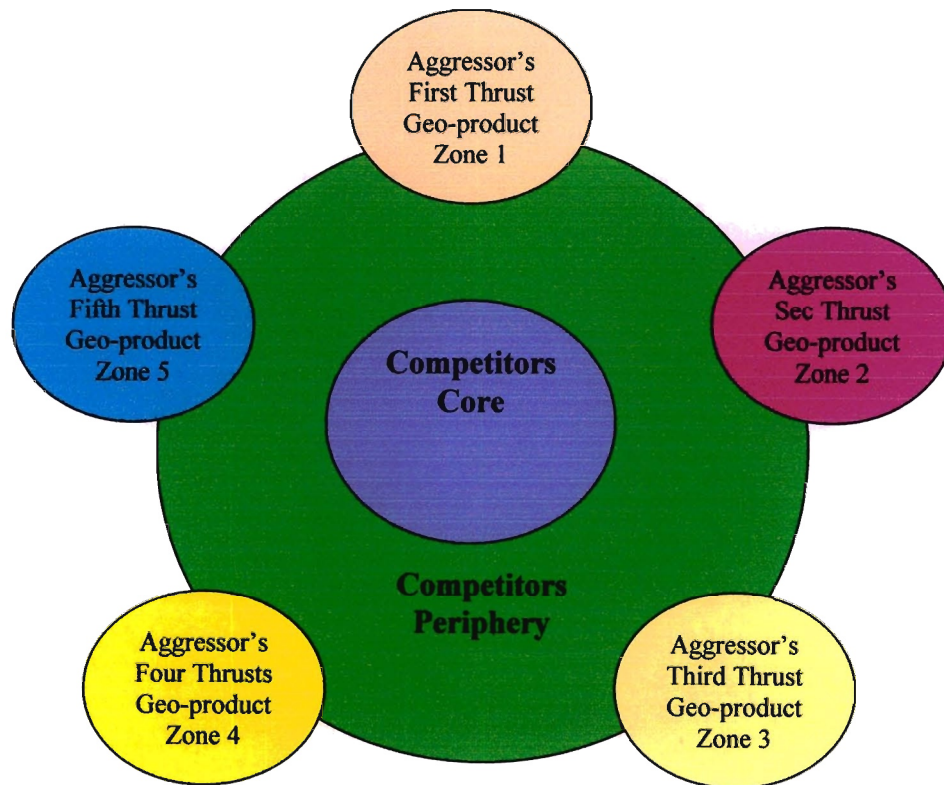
Aggressor's First Thrust Geo-product Zone 1

Aggressor's Fifth Thrust Geo-product Zone 5

Aggressor's Sec Thrust Geo-product Zone 2

Competitors Core

Competitors Periphery

Aggressor's Four Thrusts Geo-product Zone 4

Aggressor's Third Thrust Geo-product Zone 3